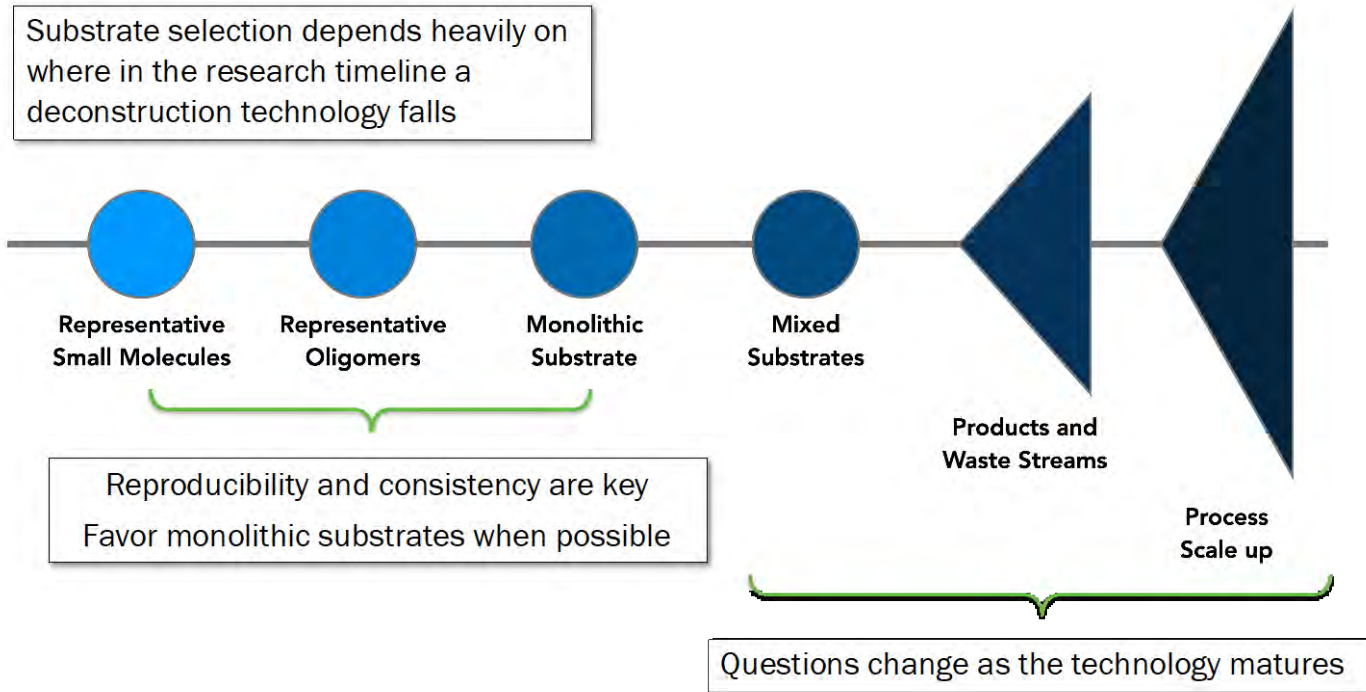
Substrate selection depends heavily on where in the research timeline a deconstruction technology falls

Representative Small Molecules

Representative Oligomers

Monolithic Substrate

Mixed Substrates

Products and Waste Streams

Process Scale up

Reproducibility and consistency are key
Favor monolithic substrates when possible

Questions change as the technology matures